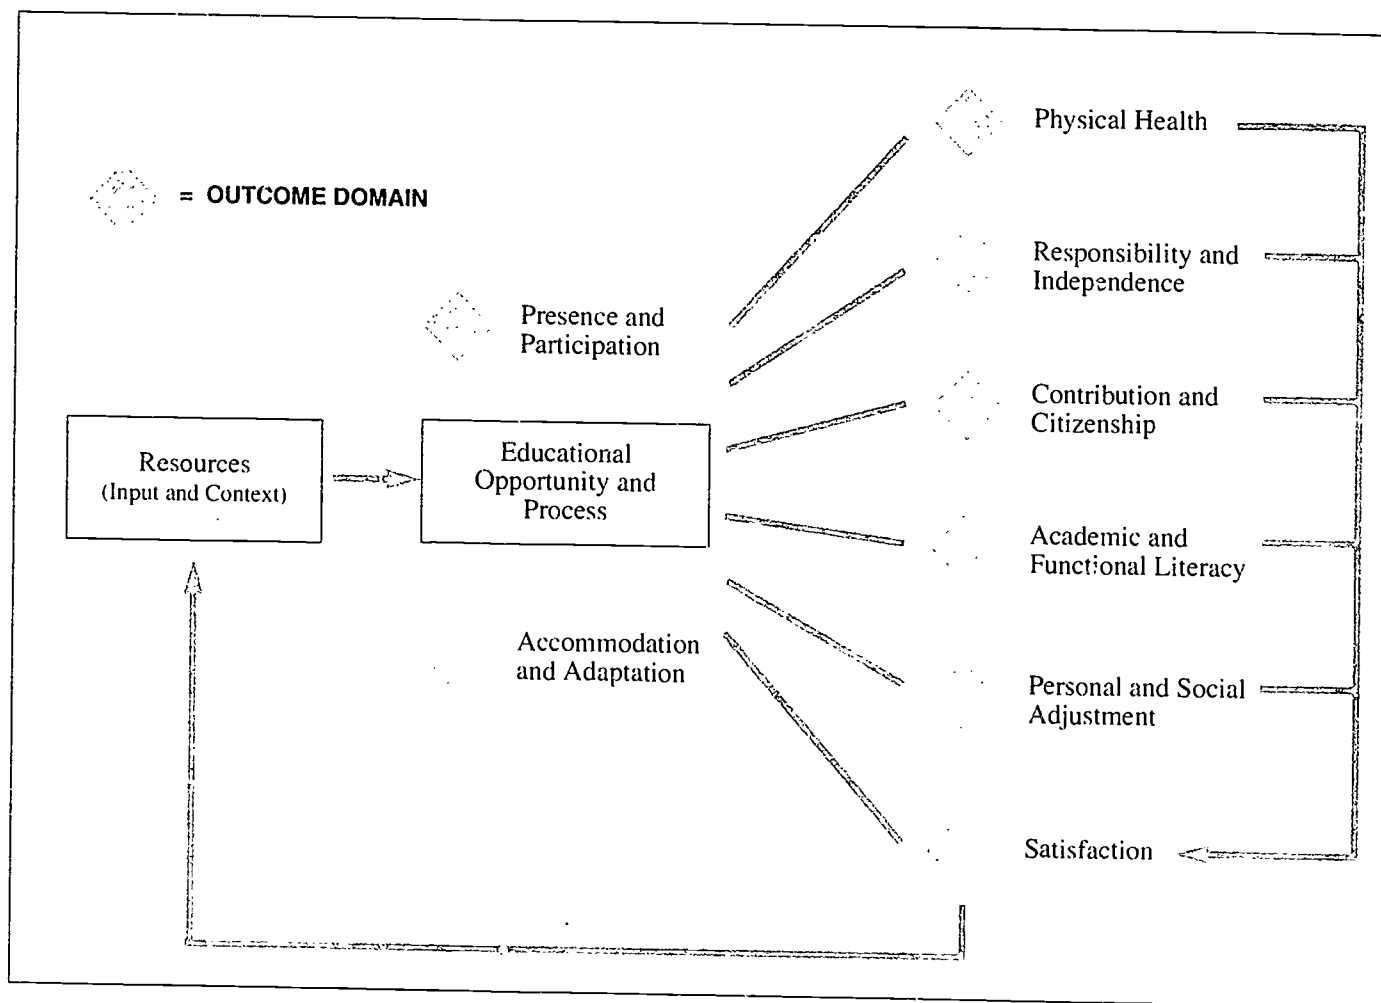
= OUTCOME DOMAIN

Presence and Participation

Resources (Input and Context)

Educational Opportunity and Process

Accommodation and Adaptation

Physical Health

Responsibility and Independence

Contribution and Citizenship

Academic and Functional Literacy

Personal and Social Adjustment

Satisfaction